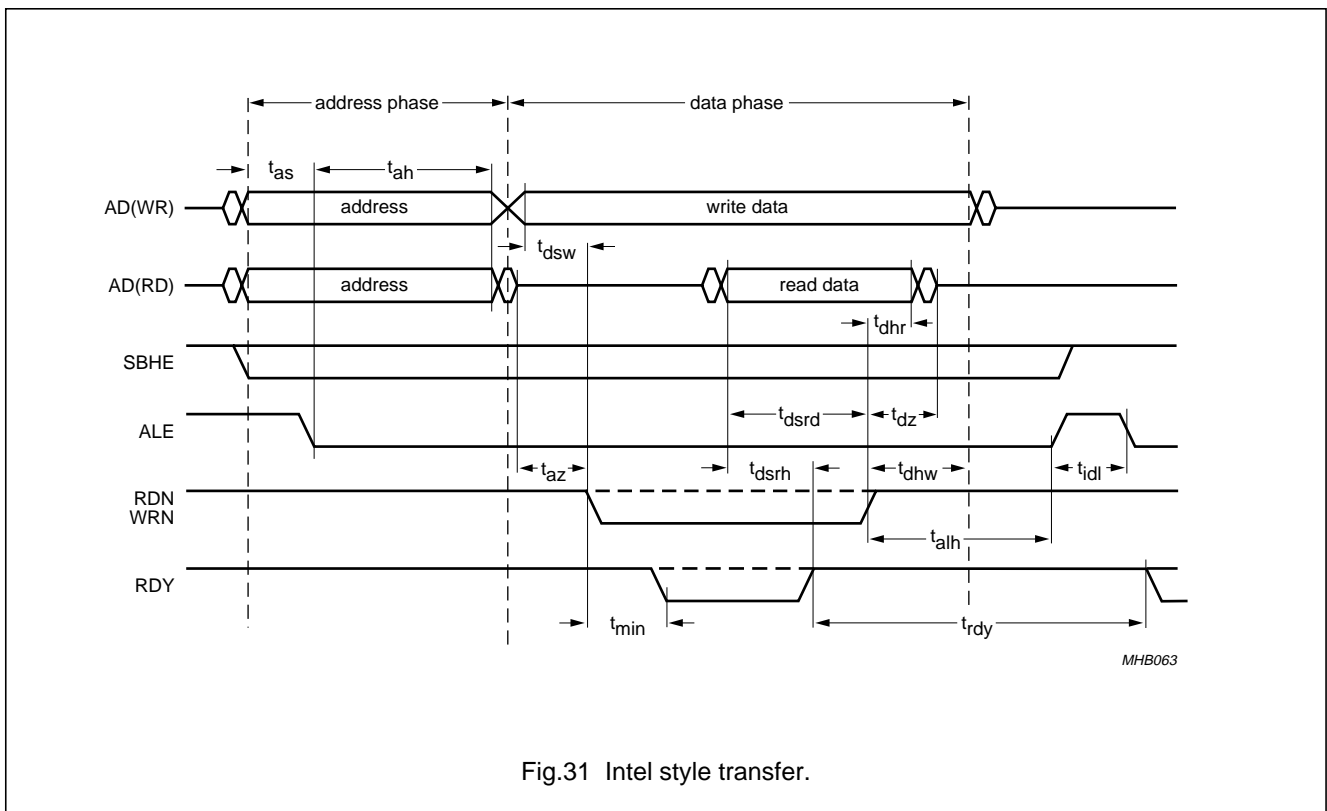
address phase

data phase

$t_{as}$

$t_{ah}$

AD(WR)

address

write data

$t_{dsw}$

AD(RD)

address

read data

$t_{dhr}$

SBHE

ALE

$t_{dsrd}$

$t_{dz}$

$t_{az}$

$t_{dsrh}$

$t_{dhw}$

$t_{idl}$

RDN
WRN

$t_{alh}$

RDY

$t_{min}$

$t_{rdy}$

MHB063

Fig.31 Intel style transfer.